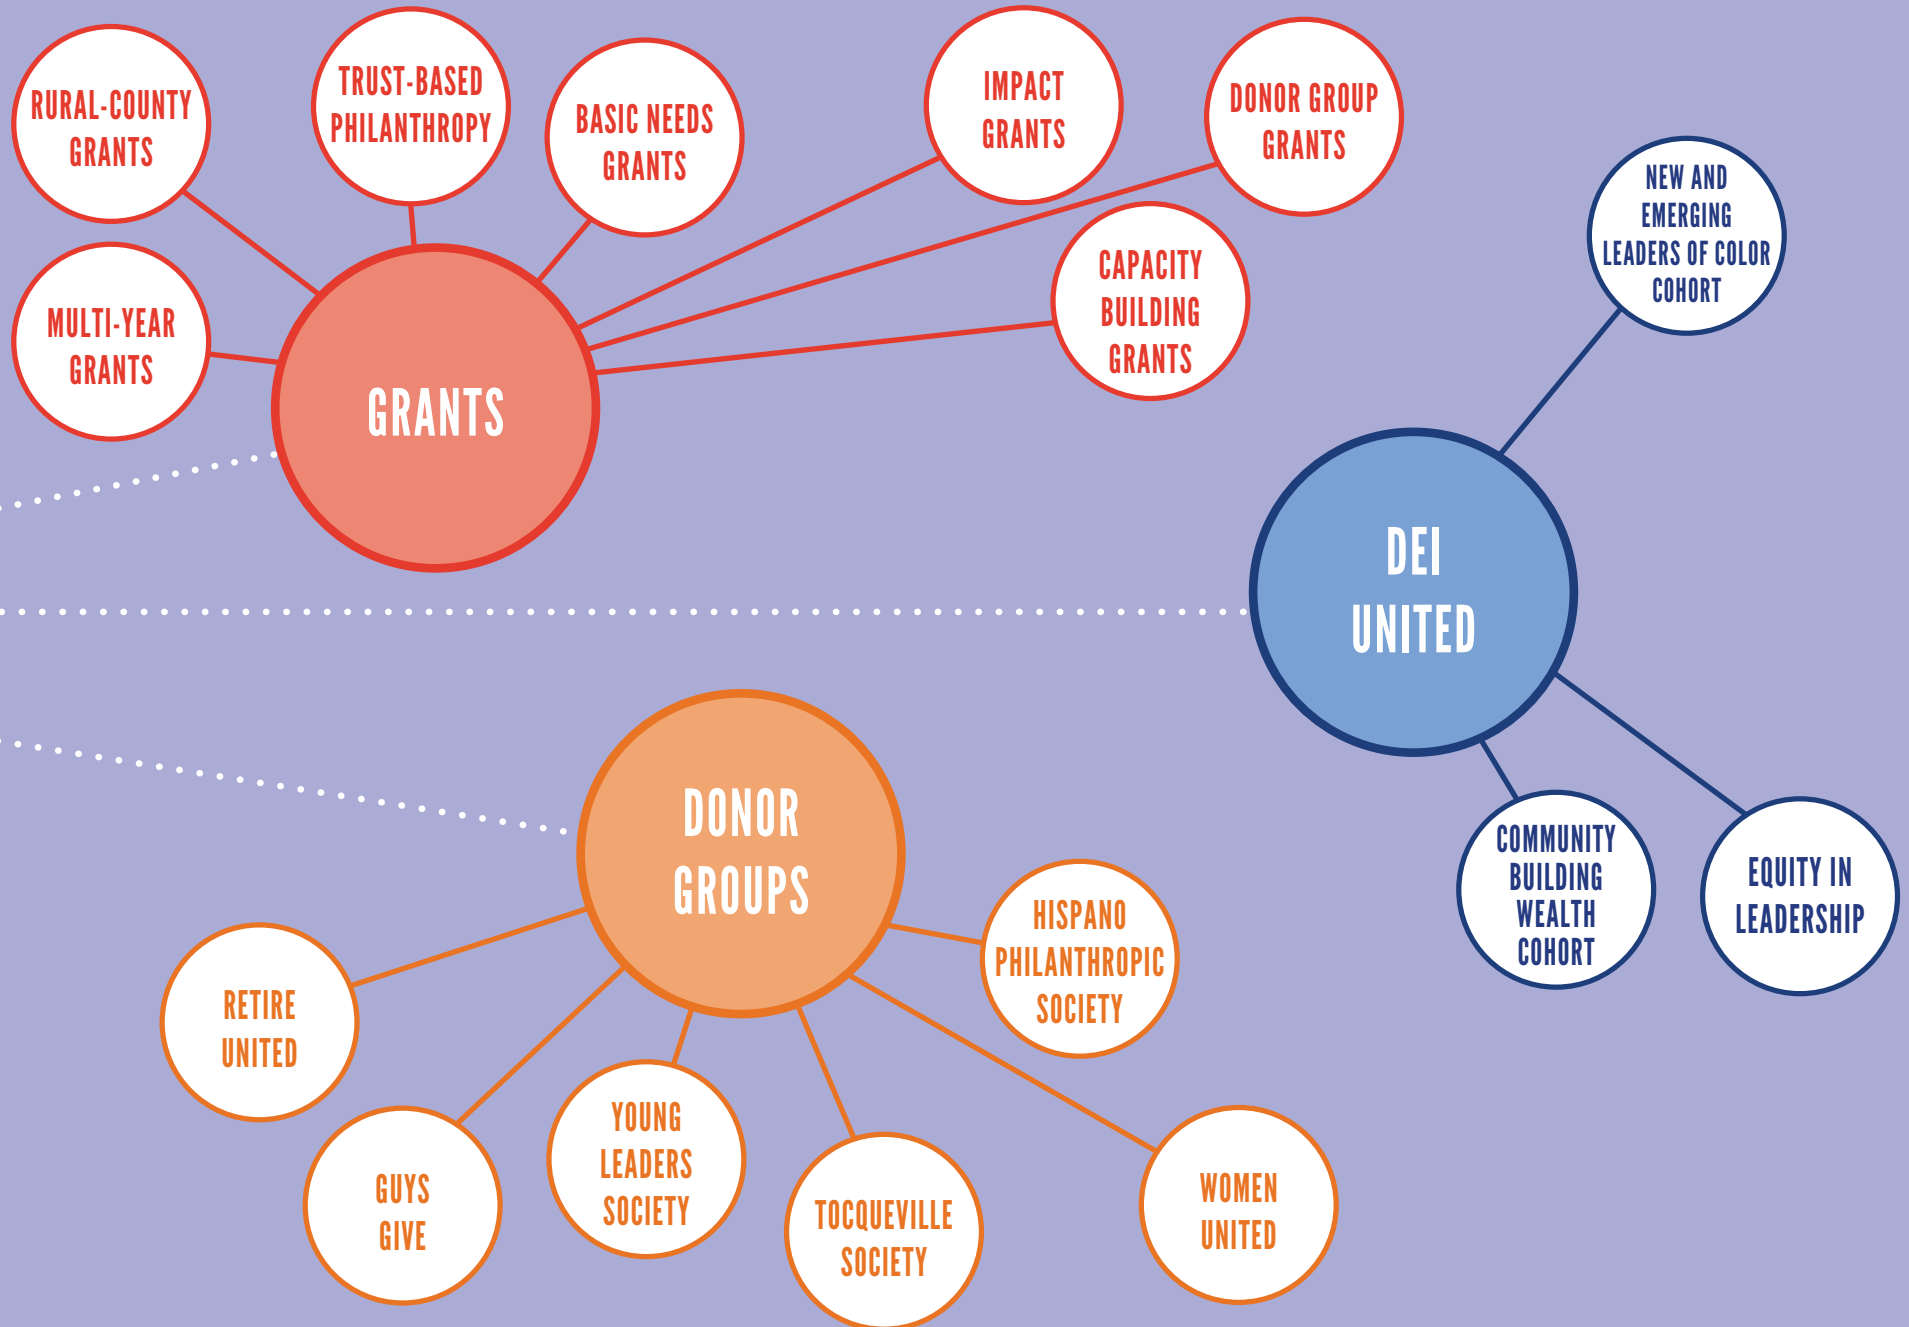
RURAL-COUNTY GRANTS

TRUST-BASED PHILANTHROPY

BASIC NEEDS GRANTS

IMPACT GRANTS

DONOR GROUP GRANTS

MULTI-YEAR GRANTS

GRANTS

CAPACITY BUILDING GRANTS

NEW AND EMERGING LEADERS OF COLOR COHORT

DEI UNITED

COMMUNITY BUILDING WEALTH COHORT

EQUITY IN LEADERSHIP

DONOR GROUPS

HISPANO PHILANTHROPIC SOCIETY

RETIRE UNITED

GUYS GIVE

YOUNG LEADERS SOCIETY

TOCQUEVILLE SOCIETY

WOMEN UNITED